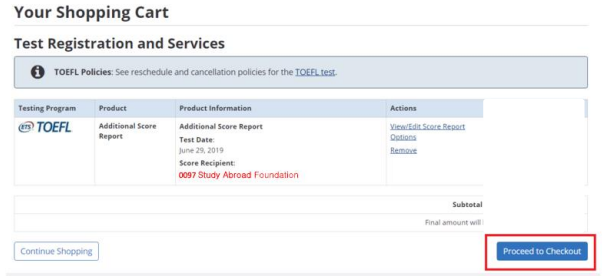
Your Shopping Cart

Test Registration and Services

TOEFL Policies: See reschedule and cancellation policies for the TOEFL test.

| Testing Program | Product | Product Information | Actions |
|---|---|---|---|
| ETS TOEFL | Additional Score Report | Additional Score Report<br>Test Date:<br>June 29, 2019<br>Score Recipient:<br>0097 Study Abroad Foundation | View/Edit Score Report Options<br>Remove |

Subtotal

Final amount will

Continue Shopping

Proceed to Checkout